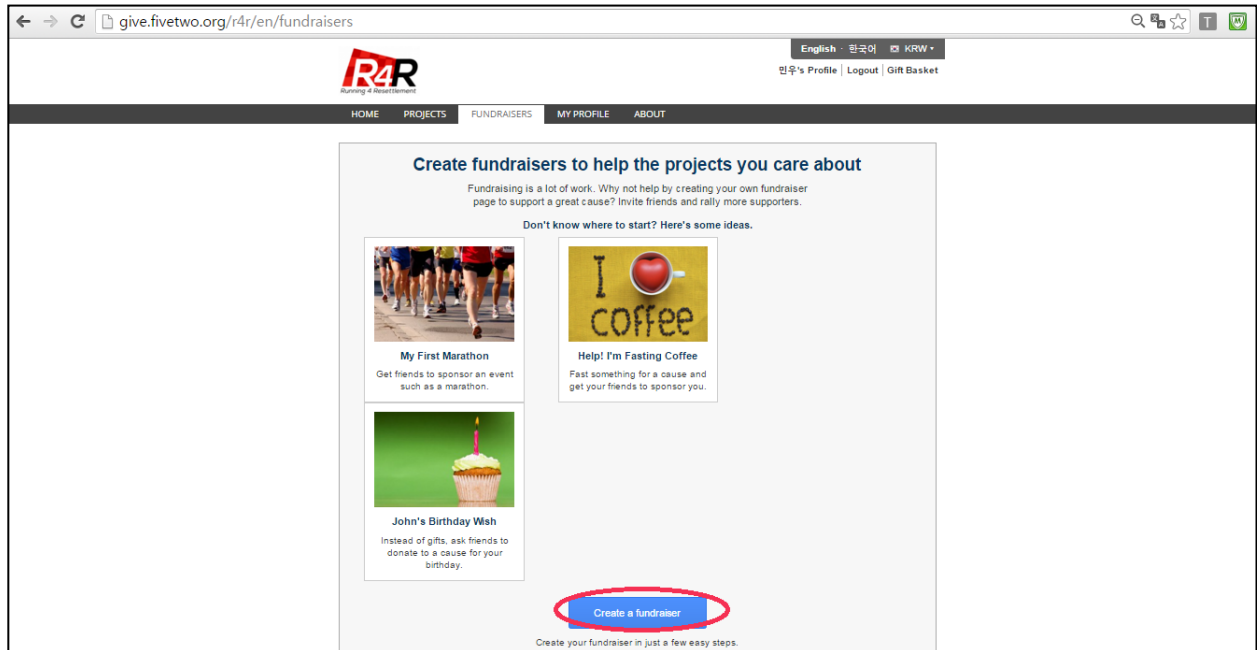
give.fivetwo.org/r4r/en/fundraisers

R4R
Running 4 Resettlement

English · 한국어 KRW

민우's Profile | Logout | Gift Basket

HOME PROJECTS FUNDRAISERS MY PROFILE ABOUT

Create fundraisers to help the projects you care about

Fundraising is a lot of work. Why not help by creating your own fundraiser page to support a great cause? Invite friends and rally more supporters.

Don't know where to start? Here's some ideas.

My First Marathon
Get friends to sponsor an event such as a marathon.

I coffee

Help! I'm Fasting Coffee
Fast something for a cause and get your friends to sponsor you.

John's Birthday Wish
Instead of gifts, ask friends to donate to a cause for your birthday.

Create a fundraiser

Create your fundraiser in just a few easy steps.